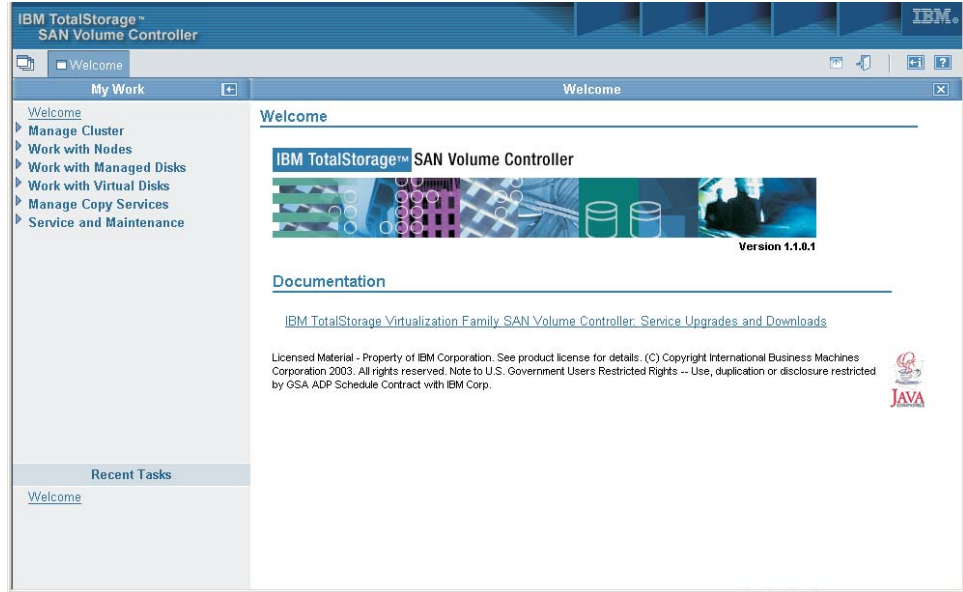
IBM TotalStorage™
SAN Volume Controller

IBM.

Welcome

My Work

Welcome

Welcome
Manage Cluster
Work with Nodes
Work with Managed Disks
Work with Virtual Disks
Manage Copy Services
Service and Maintenance

Welcome

IBM TotalStorage™ SAN Volume Controller

Version 1.1.0.1

Documentation

IBM TotalStorage Virtualization Family SAN Volume Controller: Service Upgrades and Downloads

Licensed Material - Property of IBM Corporation. See product license for details. (C) Copyright International Business Machines Corporation 2003. All rights reserved. Note to U.S. Government Users Restricted Rights -- Use, duplication or disclosure restricted by GSA ADP Schedule Contract with IBM Corp.

JAVA

Recent Tasks

Welcome